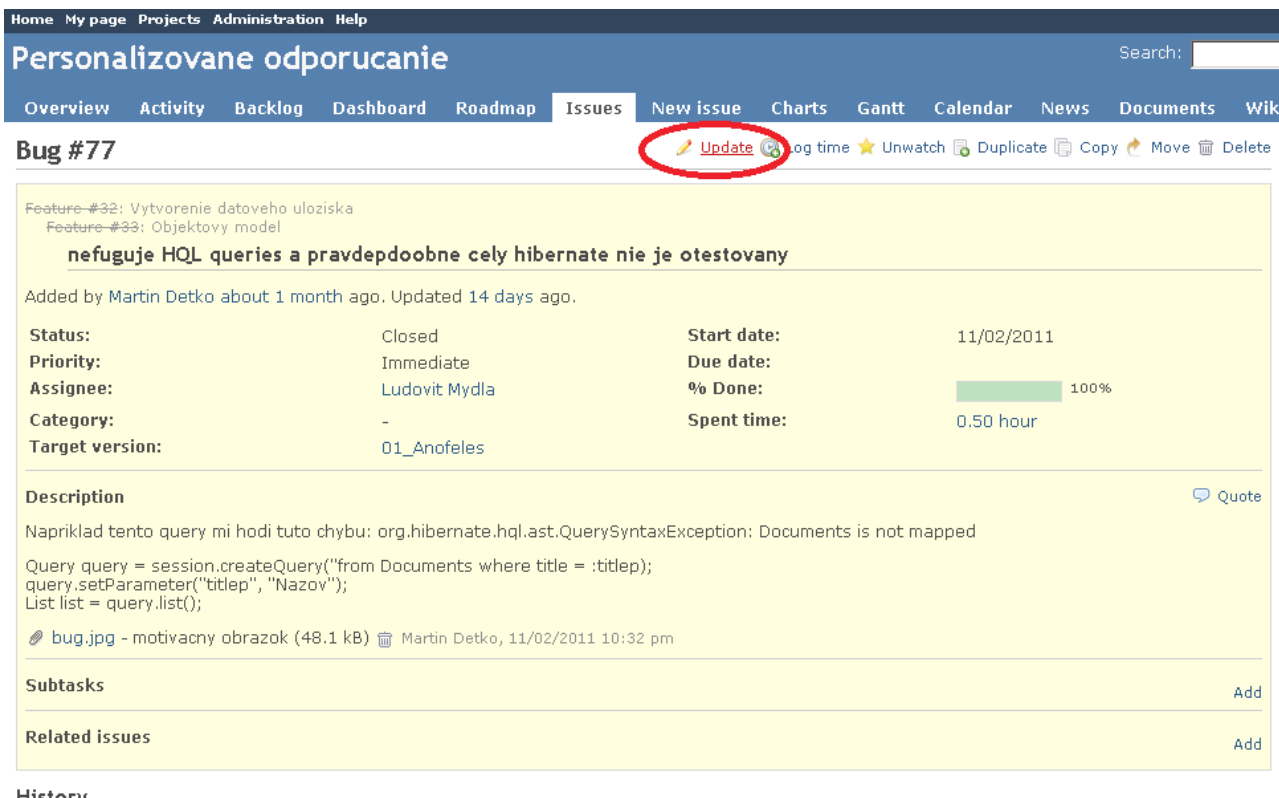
Home My page Projects Administration Help

Personalizovane odporucanie

Search:

Overview Activity Backlog Dashboard Roadmap Issues New issue Charts Gantt Calendar News Documents Wik

Bug #77

Update Log time Unwatch Duplicate Copy Move Delete

Feature #32: Vytvorenie datoveho uloziska
Feature #33: Objektovy model

nefuguje HQL queries a pravdepdoobne cely hibernate nie je otestovany

Added by Martin Detko about 1 month ago. Updated 14 days ago.

| | | | |
|---|---|---|---|
| Status: | Closed | Start date: | 11/02/2011 |
| Priority: | Immediate | Due date: | |
| Assignee: | Ludovit Mydla | % Done: | 100% |
| Category: | - | Spent time: | 0.50 hour |
| Target version: | 01_Anofeles | | |

Description

Quote

Napriklad tento query mi hodi tuto chybu: org.hibernate.hql.ast.QuerySyntaxException: Documents is not mapped

Query query = session.createQuery("from Documents where title = :titlep");
query.setParameter("titlep", "Nazov");
List list = query.list();

bug.jpg - motivacny obrazok (48.1 kB) Martin Detko, 11/02/2011 10:32 pm

Subtasks

Add

Related issues

Add

History